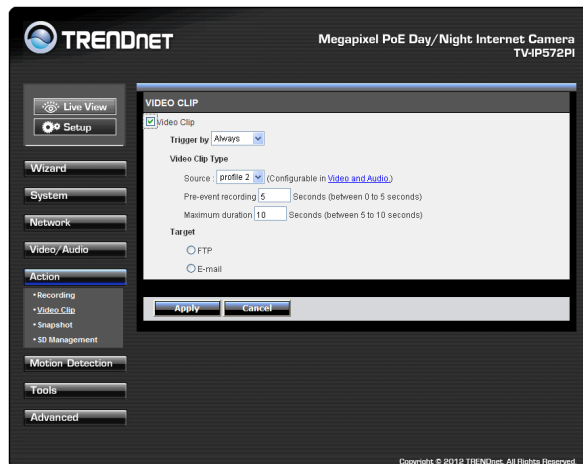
TRENDNET

Megapixel PoE Day/Night Internet Camera
TV-IP572PI

Live View
Setup

Wizard
System
Network
Video/Audio
Action
• Recording
• Video Clip
• Snapshot
• SD Management
Motion Detection
Tools
Advanced

VIDEO CLIP

Video Clip

Trigger by Always

Video Clip Type

Source : profile 2 (Configurable in Video and Audio.)

Pre-event recording 5 Seconds (between 0 to 5 seconds)

Maximum duration 10 Seconds (between 5 to 10 seconds)

Target

FTP

E-mail

Apply Cancel

Copyright © 2012 TRENDnet. All Rights Reserved.